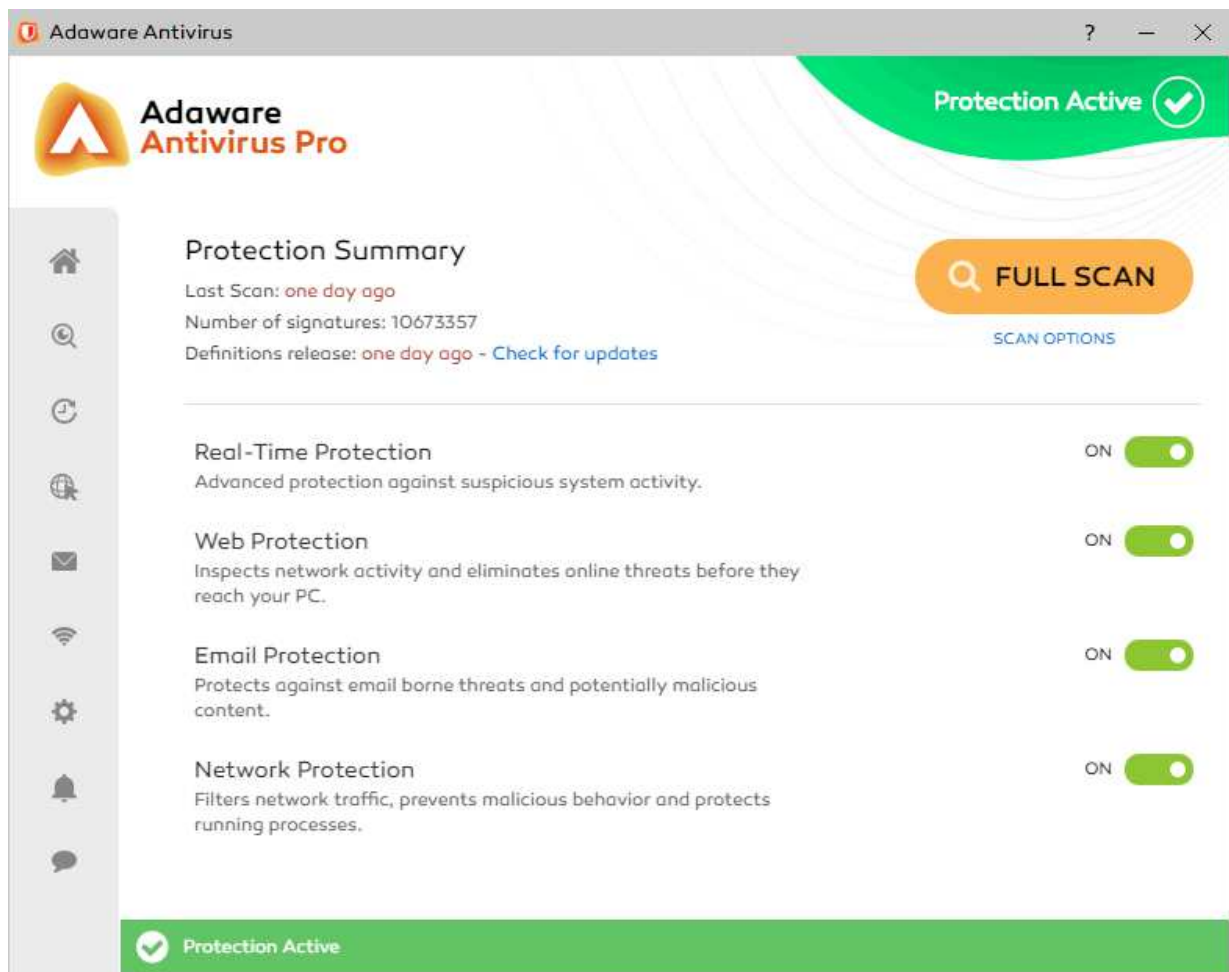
Adaware Antivirus

? — X

Adaware
Antivirus Pro

Protection Active

Protection Summary

Last Scan: one day ago

Number of signatures: 10673357

Definitions release: one day ago - Check for updates

FULL SCAN

SCAN OPTIONS

Real-Time Protection
Advanced protection against suspicious system activity.

ON

Web Protection
Inspects network activity and eliminates online threats before they reach your PC.

ON

Email Protection
Protects against email borne threats and potentially malicious content.

ON

Network Protection
Filters network traffic, prevents malicious behavior and protects running processes.

ON

Protection Active